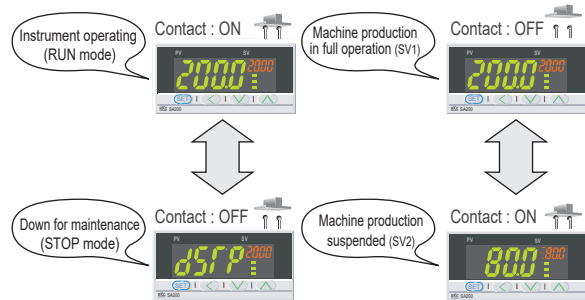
Instrument operating (RUN mode)

Contact : ON

PV SV
200.0 2000
SET
SA200

Machine production in full operation (SV1)

Contact : OFF

PV SV
200.0 2000
SET
SA200

Down for maintenance (STOP mode)

Contact : OFF

PV SV
dSTP 2000
SET
SA200

Machine production suspended (SV2)

Contact : ON

PV SV
80.0 800
SET
SA200